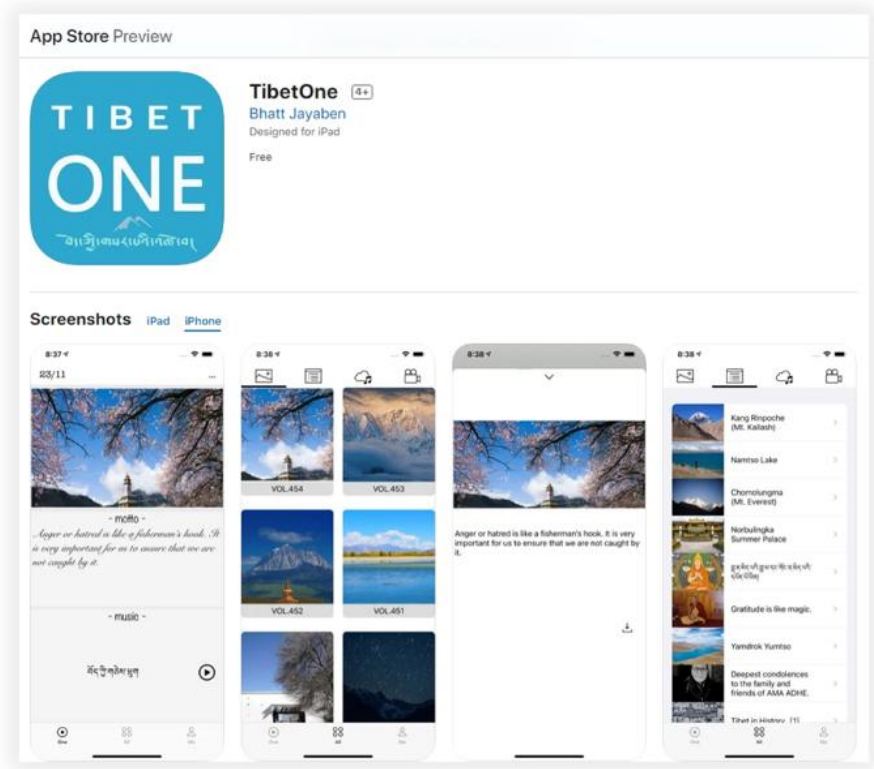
App Store Preview

TIBET ONE

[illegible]

TibetOne 4+

Bhatt Jayaben

Designed for iPad

Free

Screenshots iPad iPhone

8:37

23/11

- motto -

Anger or hatred is like a fisherman's hook. It is very important for us to ensure that we are not caught by it.

- music -

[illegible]

One All Me

8:38

VOL.454

VOL.453

VOL.452

VOL.451

One All Me

8:38

Anger or hatred is like a fisherman's hook. It is very important for us to ensure that we are not caught by it.

8:38

Kang Rinpoche (Mt. Kailash)

Namtso Lake

Chomolungma (Mt. Everest)

Norbulingka Summer Palace

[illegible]

Gratitude is like magic.

Yamdrok Yumtso

Deepest condolences to the family and friends of AMA ADHE.

Tibet in History [1]

One All Me